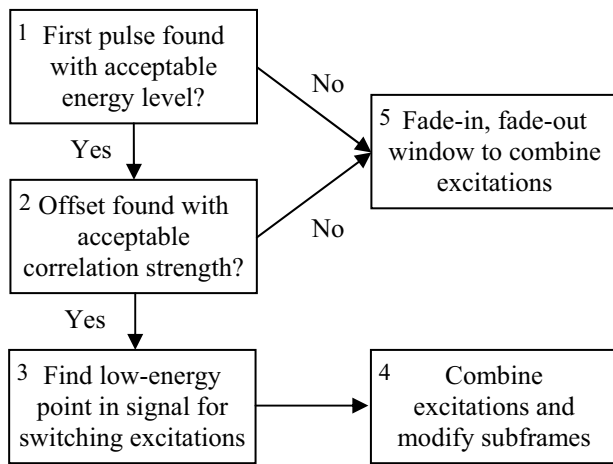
1 First pulse found with acceptable energy level?

No

5 Fade-in, fade-out window to combine excitations

Yes

2 Offset found with acceptable correlation strength?

No

Yes

3 Find low-energy point in signal for switching excitations

4 Combine excitations and modify subframes